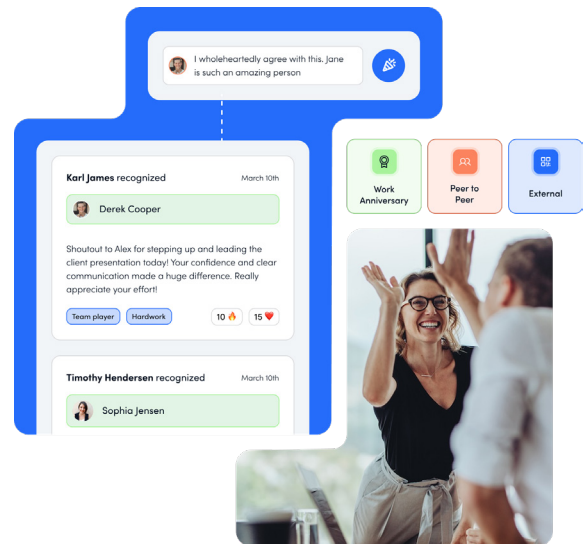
I wholeheartedly agree with this. Jane is such an amazing person

Karl James recognized March 10th

Derek Cooper

Shoutout to Alex for stepping up and leading the client presentation today! Your confidence and clear communication made a huge difference. Really appreciate your effort!

Team player Hardwork 10 🔥 15 ❤️

Timothy Hendersen recognized March 10th

Sophia Jensen

Work Anniversary

Peer to Peer

External